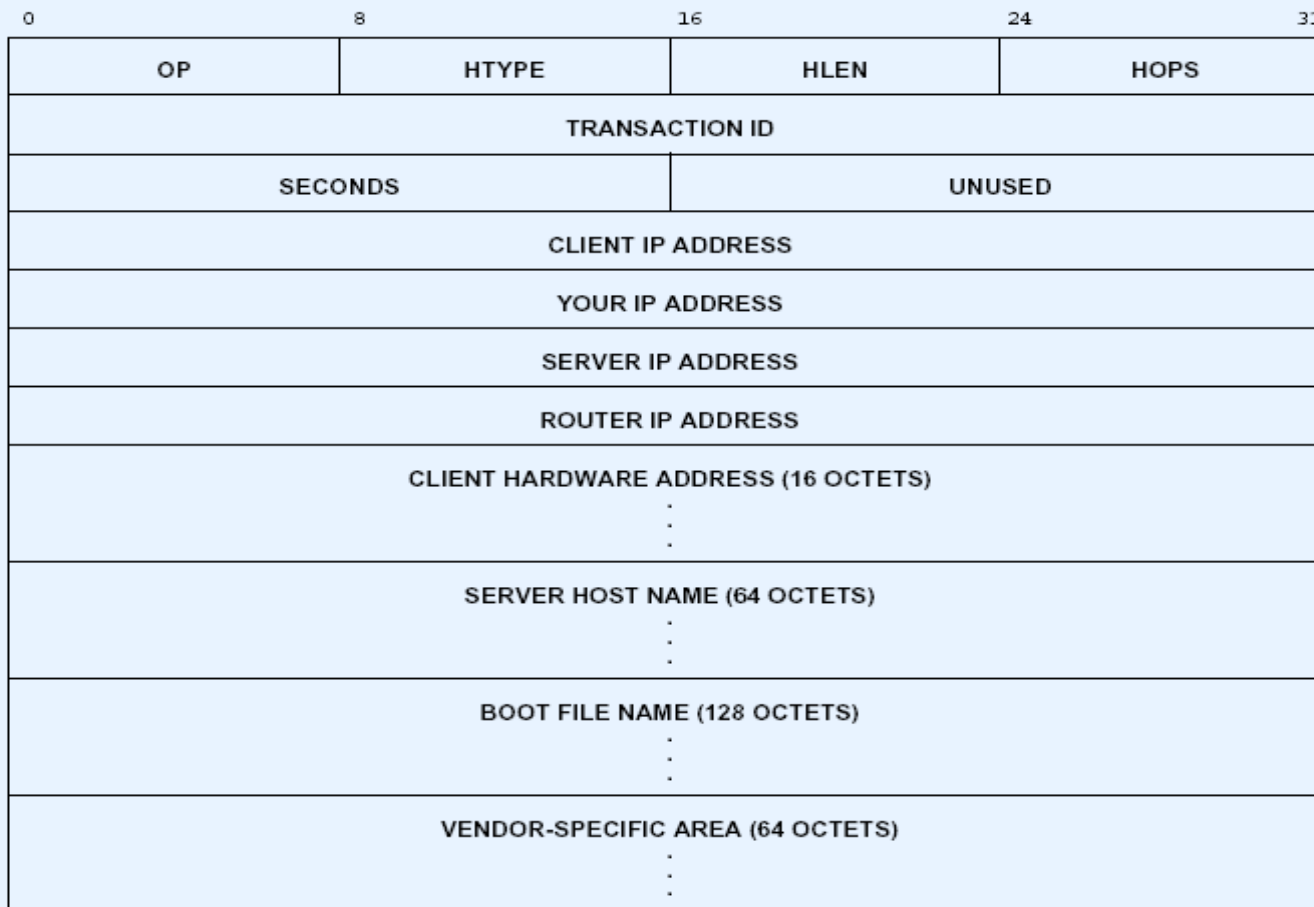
0 8 16 24 3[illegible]

| OP | HTYPE | HLEN | HOPS |
|---|---|---|---|
| TRANSACTION ID | | | |
| SECONDS | | UNUSED | |
| CLIENT IP ADDRESS | | | |
| YOUR IP ADDRESS | | | |
| SERVER IP ADDRESS | | | |
| ROUTER IP ADDRESS | | | |
| CLIENT HARDWARE ADDRESS (16 OCTETS) ⋮ | | | |
| SERVER HOST NAME (64 OCTETS) ⋮ | | | |
| BOOT FILE NAME (128 OCTETS) ⋮ | | | |
| VENDOR-SPECIFIC AREA (64 OCTETS) ⋮ | | | |